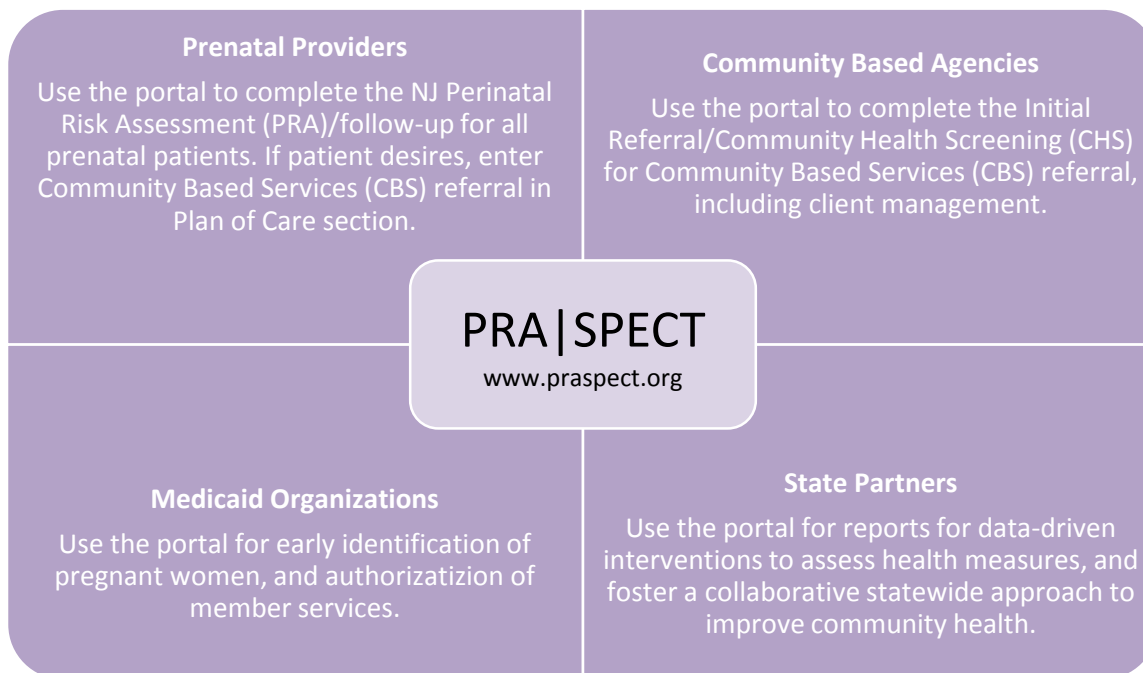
**Prenatal Providers**

Use the portal to complete the NJ Perinatal Risk Assessment (PRA)/follow-up for all prenatal patients. If patient desires, enter Community Based Services (CBS) referral in Plan of Care section.

**Community Based Agencies**

Use the portal to complete the Initial Referral/Community Health Screening (CHS) for Community Based Services (CBS) referral, including client management.

PRA|SPECT

www.praspect.org

**Medicaid Organizations**

Use the portal for early identification of pregnant women, and authorizitzion of member services.

**State Partners**

Use the portal for reports for data-driven interventions to assess health measures, and foster a collaborative statewide approach to improve community health.